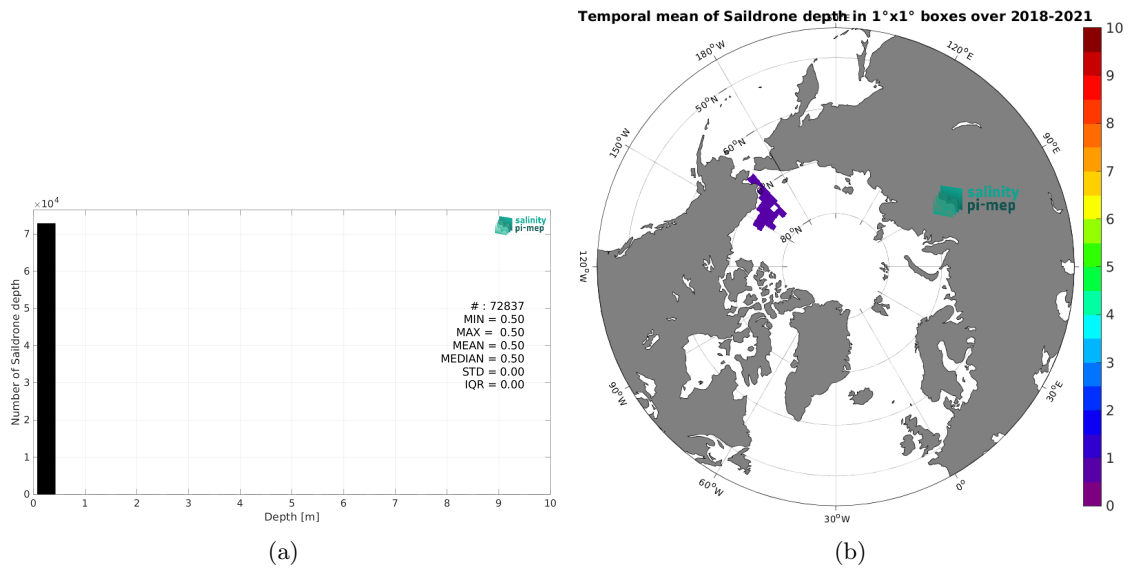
$\times10^4$

7
6
5
4
3
2
1
0

Number of Saildrone depth

salinity pi-mep

# : 72837
MIN = 0.50
MAX = 0.50
MEAN = 0.50
MEDIAN = 0.50
STD = 0.00
IQR = 0.00

0 1 2 3 4 5 6 7 8 9 10

Depth [m]

(a)

Temporal mean of Saildrone depth in 1°x1° boxes over 2018-2021

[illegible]
120°E
180°W
50°N
90°E
150°W
60°N
70°N
80°N
120°W
salinity pi-mep
90°W
30°E
60°W
0°
30°W

10
9
8
7
6
5
4
3
2
1
0

(b)